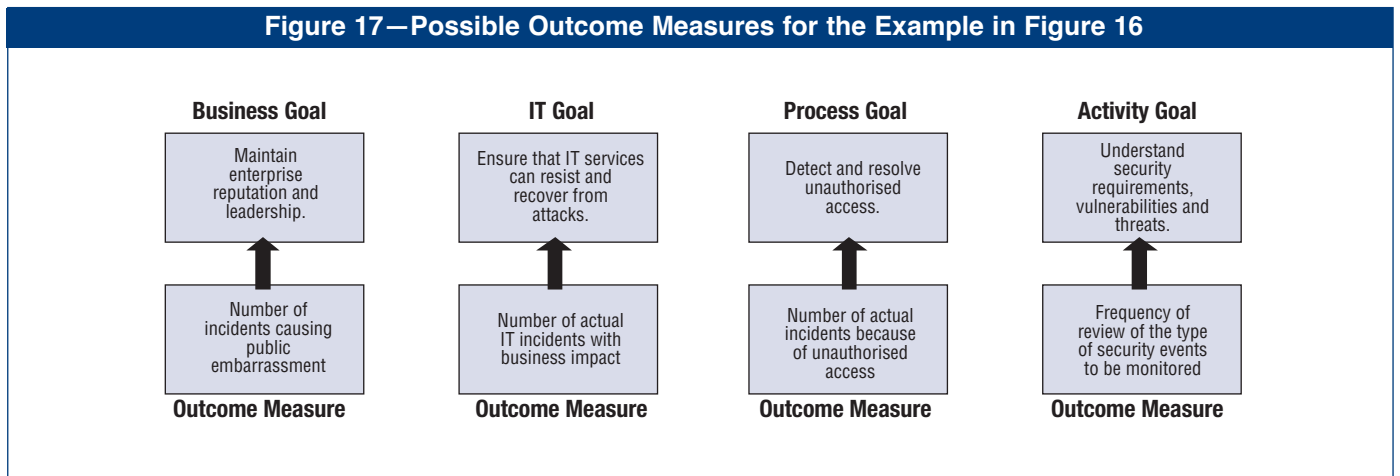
Figure 17—Possible Outcome Measures for the Example in Figure 16

Business Goal

Maintain enterprise reputation and leadership.

Number of incidents causing public embarrassment

Outcome Measure

IT Goal

Ensure that IT services can resist and recover from attacks.

Number of actual IT incidents with business impact

Outcome Measure

Process Goal

Detect and resolve unauthorised access.

Number of actual incidents because of unauthorised access

Outcome Measure

Activity Goal

Understand security requirements, vulnerabilities and threats.

Frequency of review of the type of security events to be monitored

Outcome Measure